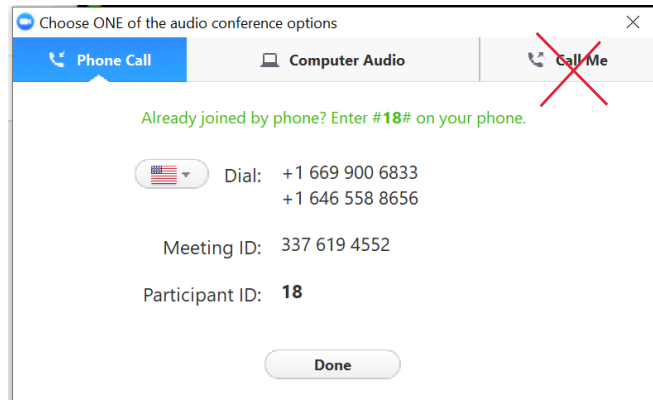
Choose ONE of the audio conference options

Phone Call

Computer Audio

Call Me

Already joined by phone? Enter #18# on your phone.

Dial: +1 669 900 6833
+1 646 558 8656

Meeting ID: 337 619 4552

Participant ID: 18

Done